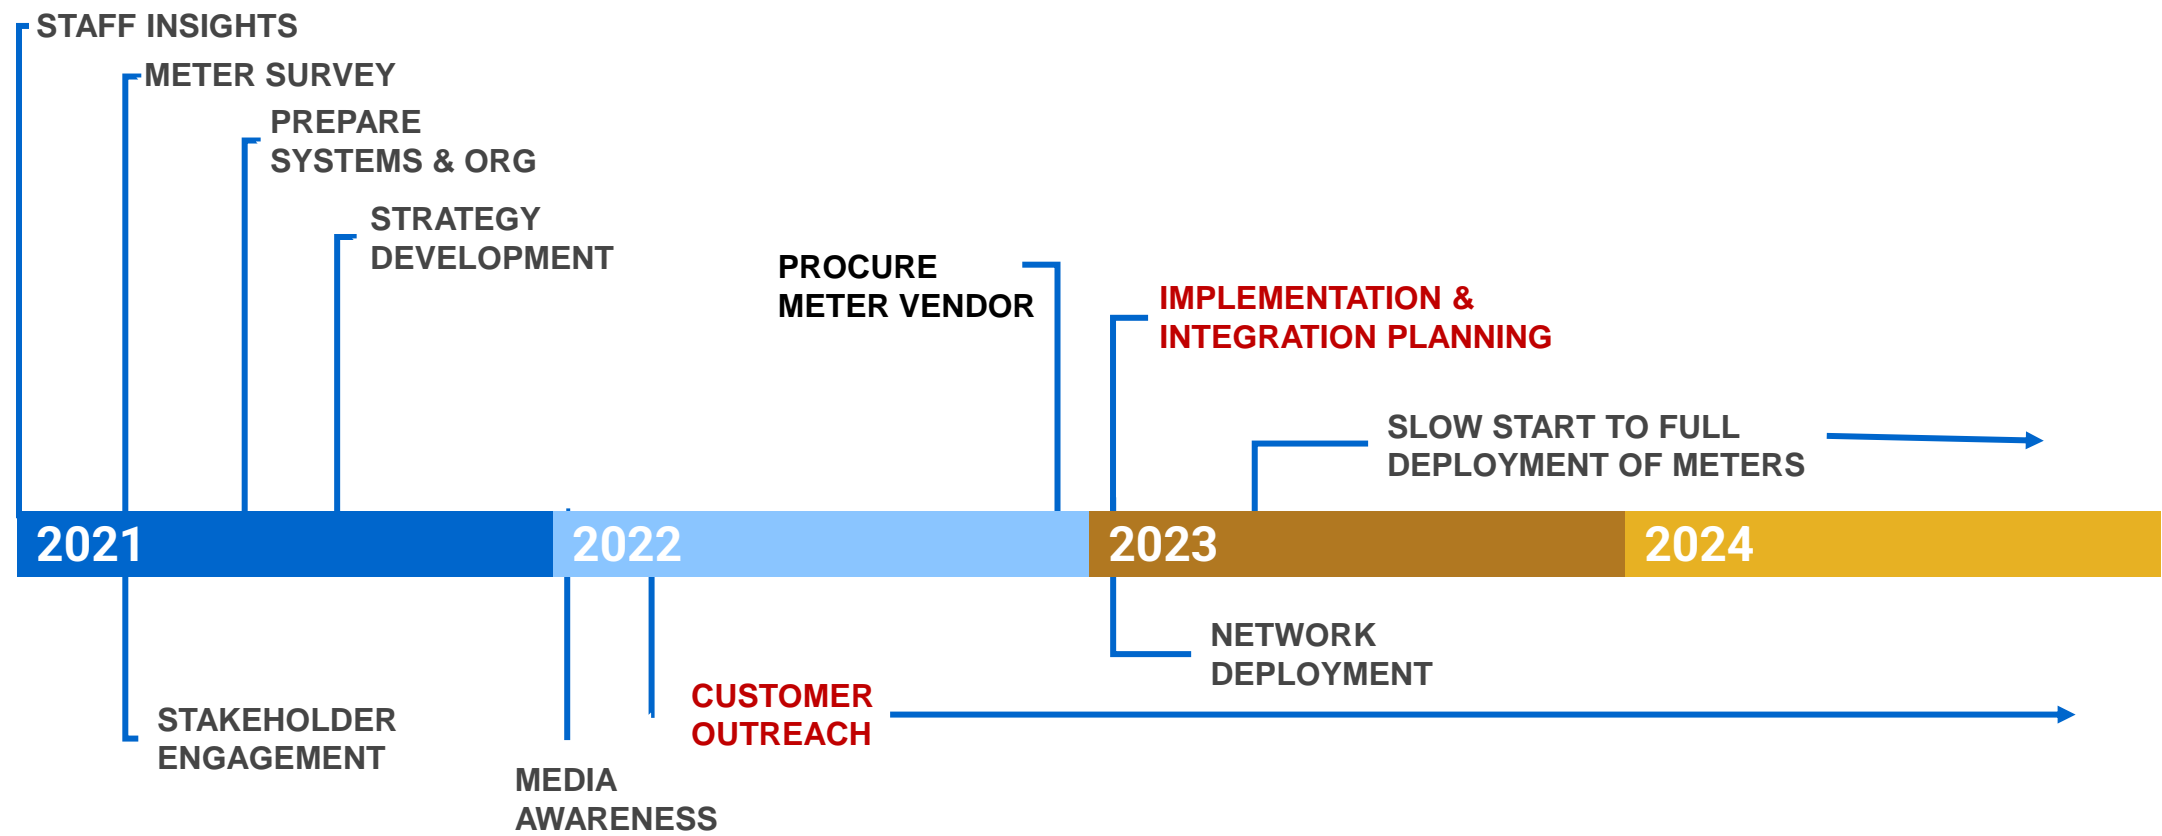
STAFF INSIGHTS

METER SURVEY

PREPARE SYSTEMS & ORG

STRATEGY DEVELOPMENT

PROCURE METER VENDOR

IMPLEMENTATION & INTEGRATION PLANNING

SLOW START TO FULL DEPLOYMENT OF METERS

2021

2022

2023

2024

NETWORK DEPLOYMENT

CUSTOMER OUTREACH

STAKEHOLDER ENGAGEMENT

MEDIA AWARENESS